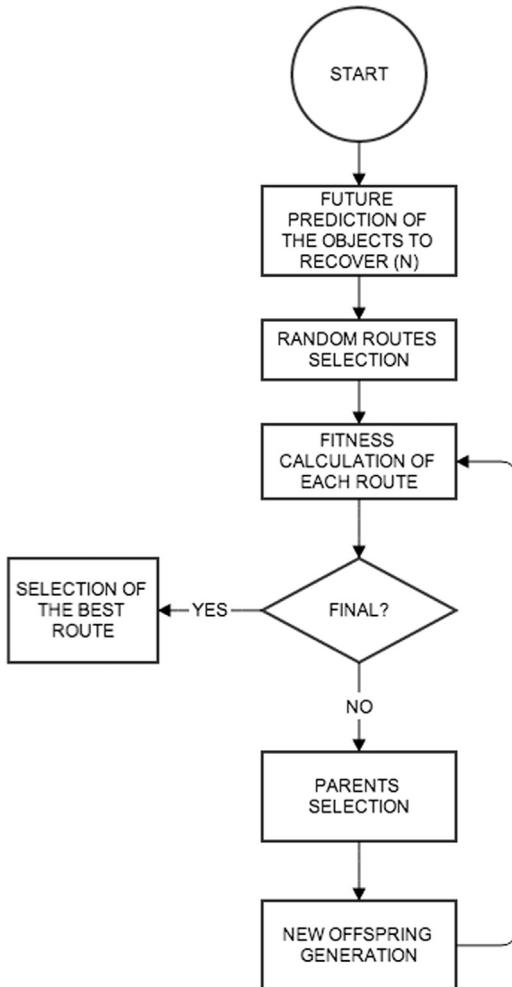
START

FUTURE PREDICTION OF THE OBJECTS TO RECOVER (N)

RANDOM ROUTES SELECTION

FITNESS CALCULATION OF EACH ROUTE

FINAL?

YES

SELECTION OF THE BEST ROUTE

NO

PARENTS SELECTION

NEW OFFSPRING GENERATION